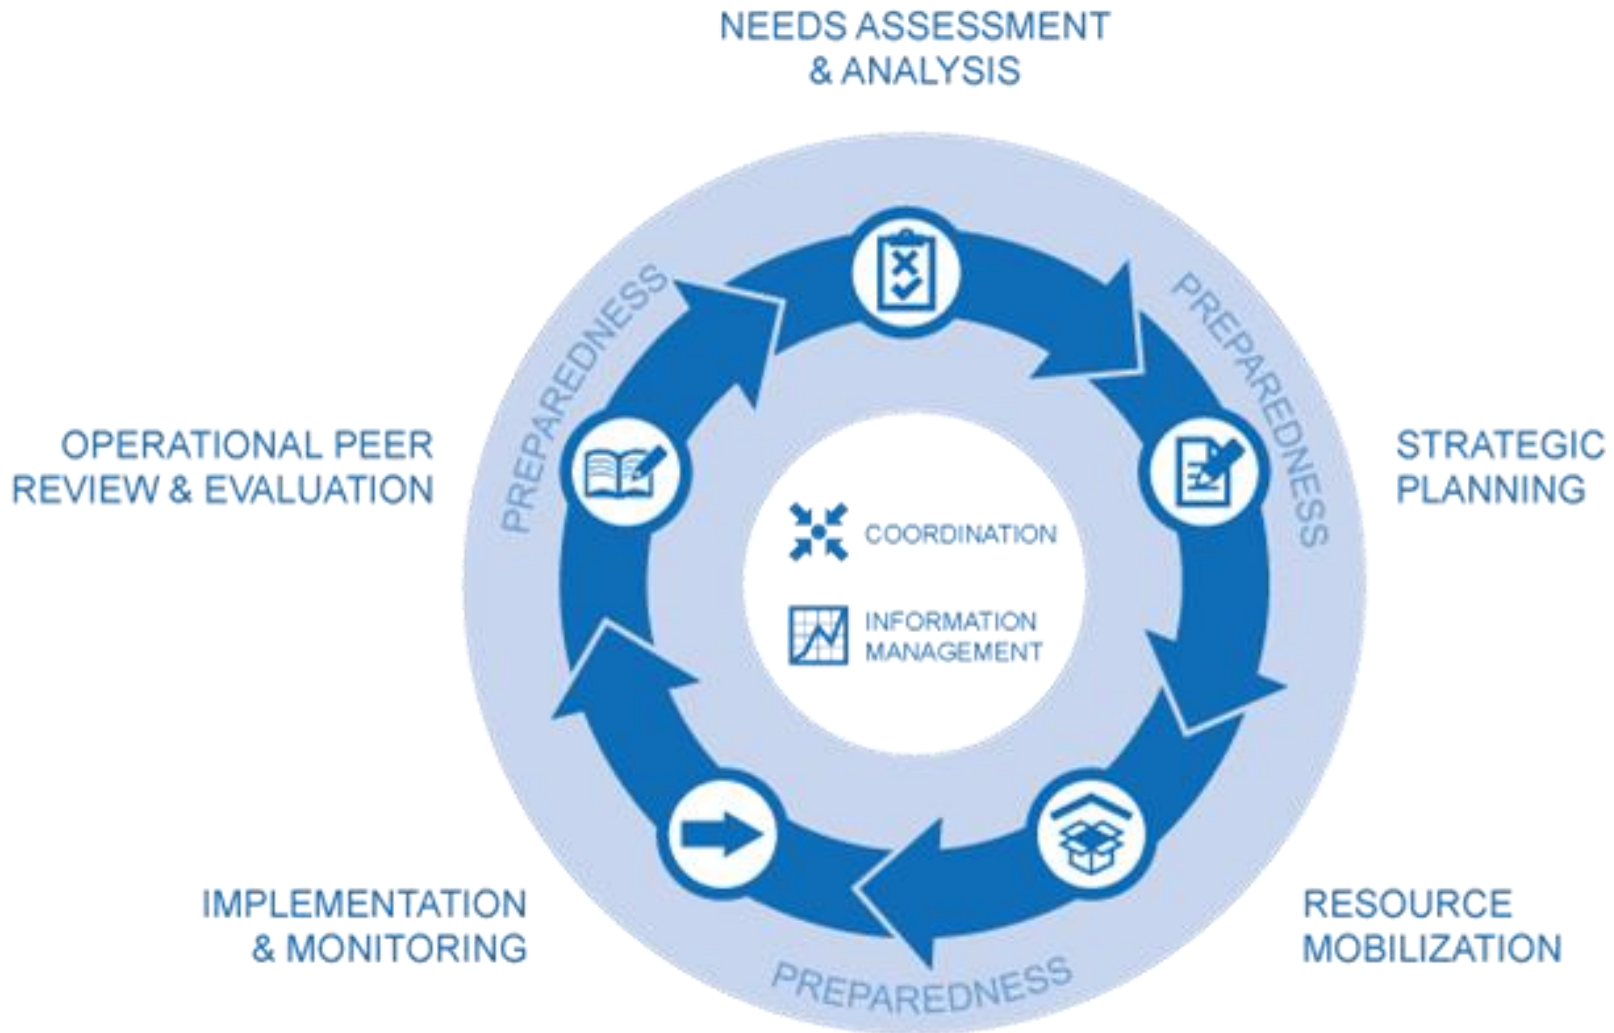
NEEDS ASSESSMENT & ANALYSIS

PREPAREDNESS

PREPAREDNESS

OPERATIONAL PEER REVIEW & EVALUATION

STRATEGIC PLANNING

COORDINATION

INFORMATION MANAGEMENT

IMPLEMENTATION & MONITORING

RESOURCE MOBILIZATION

PREPAREDNESS